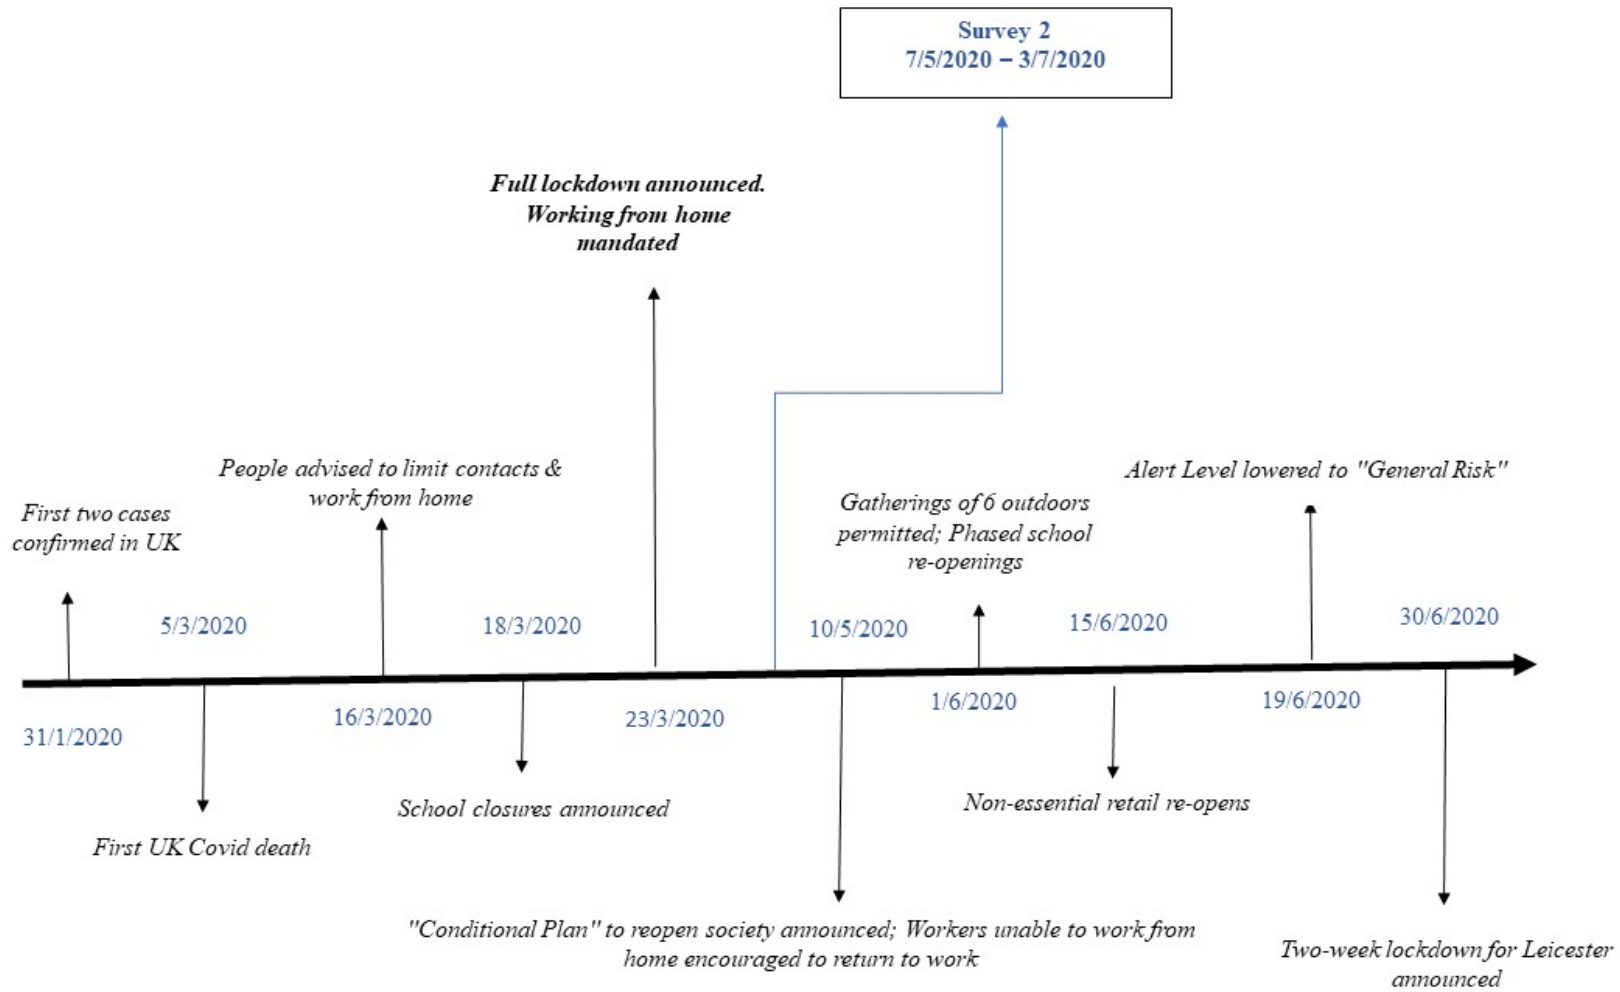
Survey 2
7/5/2020 – 3/7/2020

Full lockdown announced. Working from home mandated

People advised to limit contacts & work from home

First two cases confirmed in UK

Gatherings of 6 outdoors permitted; Phased school re-openings

Alert Level lowered to "General Risk"

5/3/2020

18/3/2020

10/5/2020

15/6/2020

30/6/2020

31/1/2020

16/3/2020

23/3/2020

1/6/2020

19/6/2020

First UK Covid death

School closures announced

Non-essential retail re-opens

"Conditional Plan" to reopen society announced; Workers unable to work from home encouraged to return to work

Two-week lockdown for Leicester announced